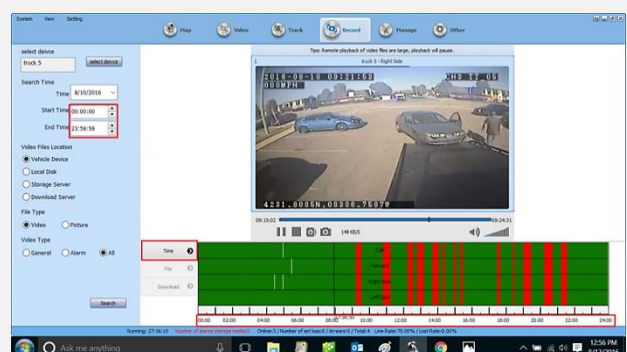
System View Setting

Play Video Track Record Manage Other

select device

truck 5

select device

Search Time

Time 8/10/2016

Start Time 00:00:00

End Time 23:59:59

Video Files Location

Vehicle Device

Local Disk

Storage Server

Download Server

File Type

Video

Picture

Video Type

General

Alarm

All

Search

Tips: Remote playback of video files are large, playback will pause.

1 truck 5 - Right Side

2016-08-10 08:21:58

000MPH

CH3 T 06

4231.8085N,08806.7687W

09:15:02

09:24:31

148 KB/S

Time

File

Download

Front

Passenger

Right Side

Left Side

00:00 02:00 04:00 06:00 08:00 10:00 12:00 14:00 16:00 18:00 20:00 22:00 24:00

Running: 27:16:15

Number of alarms storage media 0

Online:3 / Number of set loss:0 / Arrears:0 / Total:4 Line Rate:75.00% / Lost Rate:0.00%

Ask me anything

12:56 PM